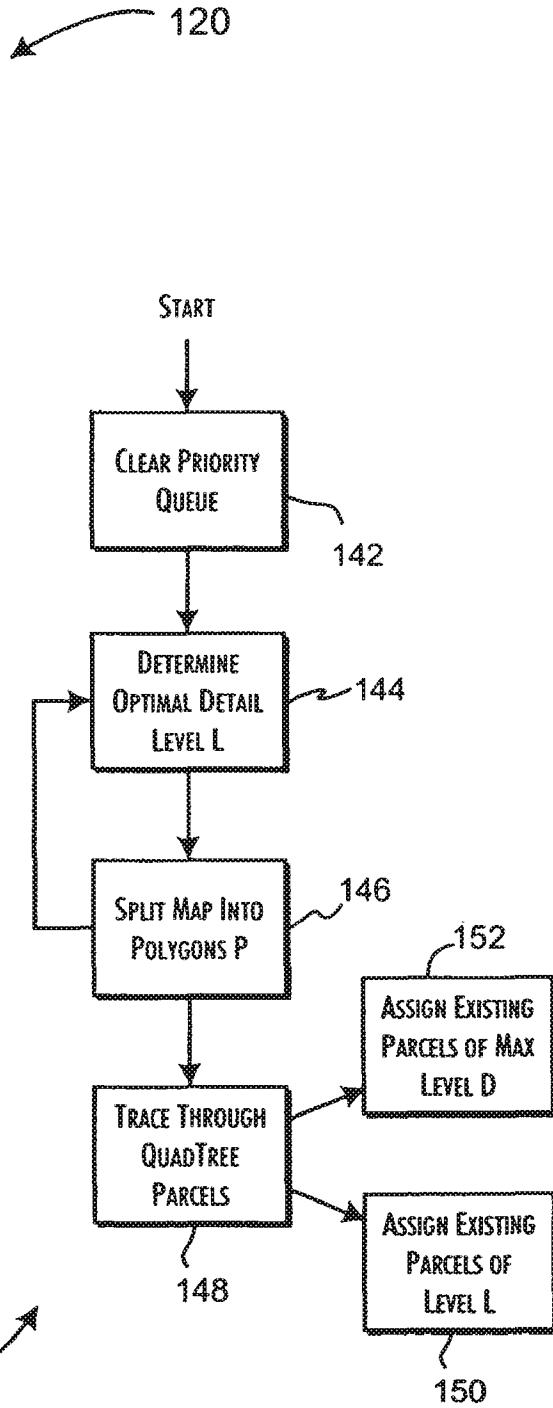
120

START

CLEAR PRIORITY QUEUE

142

DETERMINE OPTIMAL DETAIL LEVEL L

144

SPLIT MAP INTO POLYGONS P

146

152

ASSIGN EXISTING PARCELS OF MAX LEVEL D

TRACE THROUGH QUADTREE PARCELS

ASSIGN EXISTING PARCELS OF LEVEL L

148

150